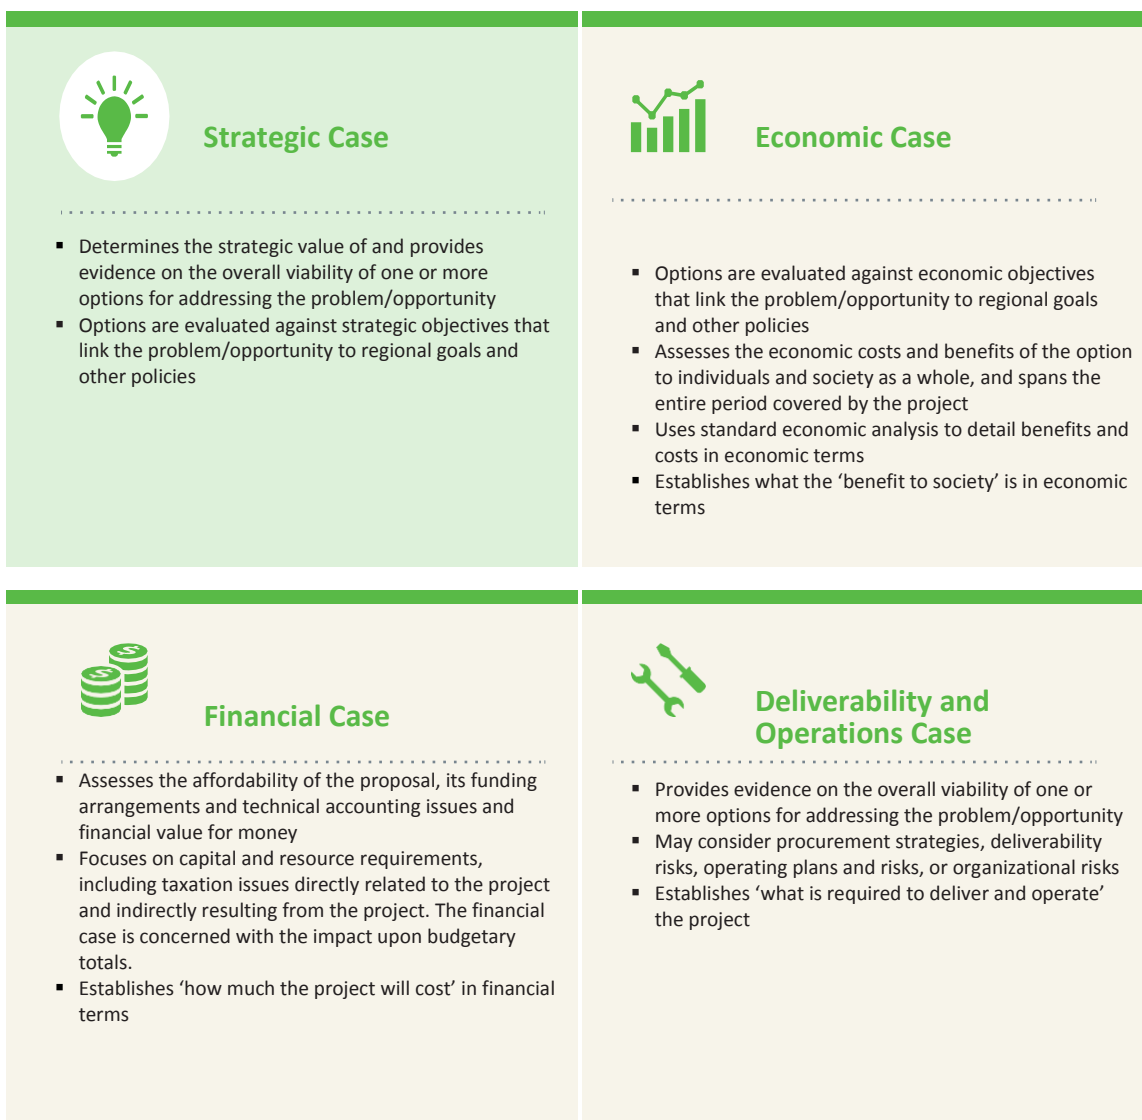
Strategic Case

- Determines the strategic value of and provides evidence on the overall viability of one or more options for addressing the problem/opportunity
- Options are evaluated against strategic objectives that link the problem/opportunity to regional goals and other policies

Economic Case

- Options are evaluated against economic objectives that link the problem/opportunity to regional goals and other policies
- Assesses the economic costs and benefits of the option to individuals and society as a whole, and spans the entire period covered by the project
- Uses standard economic analysis to detail benefits and costs in economic terms
- Establishes what the 'benefit to society' is in economic terms

Financial Case

- Assesses the affordability of the proposal, its funding arrangements and technical accounting issues and financial value for money
- Focuses on capital and resource requirements, including taxation issues directly related to the project and indirectly resulting from the project. The financial case is concerned with the impact upon budgetary totals.
- Establishes 'how much the project will cost' in financial terms

Deliverability and Operations Case

- Provides evidence on the overall viability of one or more options for addressing the problem/opportunity
- May consider procurement strategies, deliverability risks, operating plans and risks, or organizational risks
- Establishes 'what is required to deliver and operate' the project